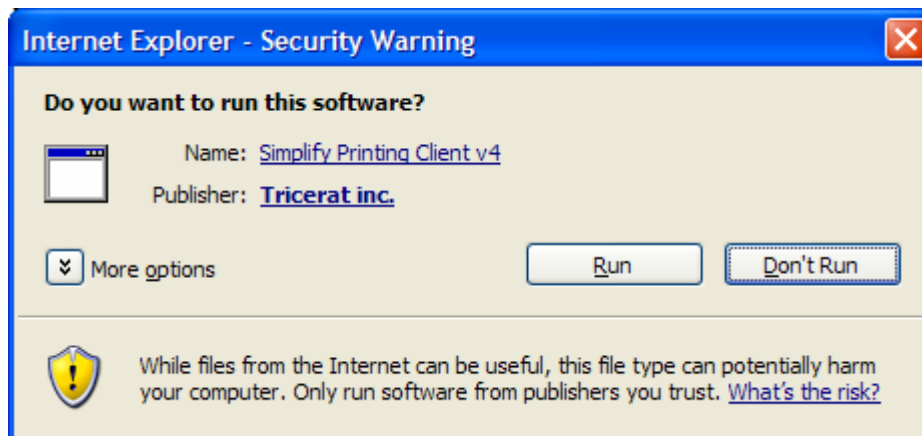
Internet Explorer - Security Warning

Do you want to run this software?

Name: Simplify Printing Client v4

Publisher: Tricerat inc.

More options

Run

Don't Run

While files from the Internet can be useful, this file type can potentially harm your computer. Only run software from publishers you trust. What's the risk?